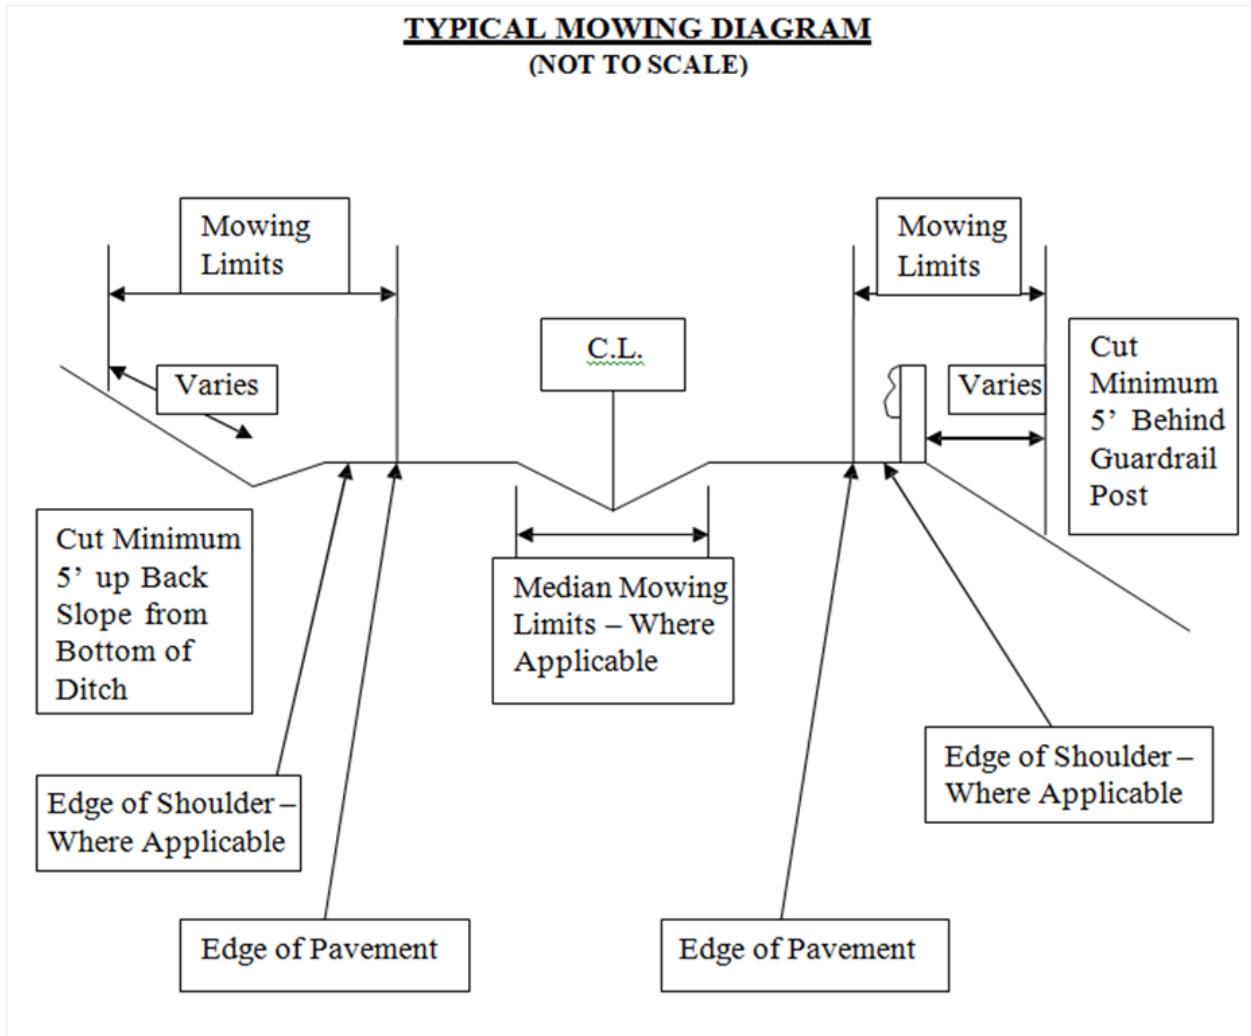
TYPICAL MOWING DIAGRAM
(NOT TO SCALE)

Mowing Limits

Mowing Limits

C.L.

Varies

Varies

Cut Minimum 5' Behind Guardrail Post

Cut Minimum 5' up Back Slope from Bottom of Ditch

Median Mowing Limits – Where Applicable

Edge of Shoulder – Where Applicable

Edge of Shoulder – Where Applicable

Edge of Pavement

Edge of Pavement